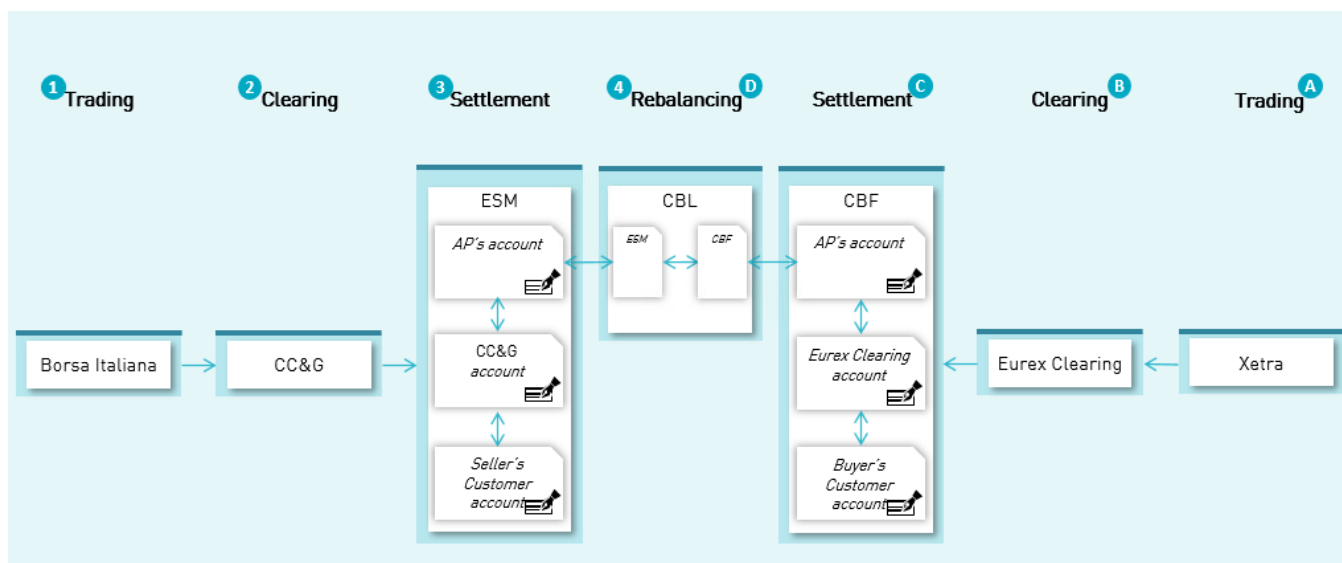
1 Trading

2 Clearing

3 Settlement

4 Rebalancing D

Settlement C

Clearing B

Trading A

ESM

AP's account

CC&G account

Seller's Customer account

CBL

ESM

CBF

CBF

AP's account

Eurex Clearing account

Buyer's Customer account

Borsa Italiana

CC&G

Eurex Clearing

Xetra